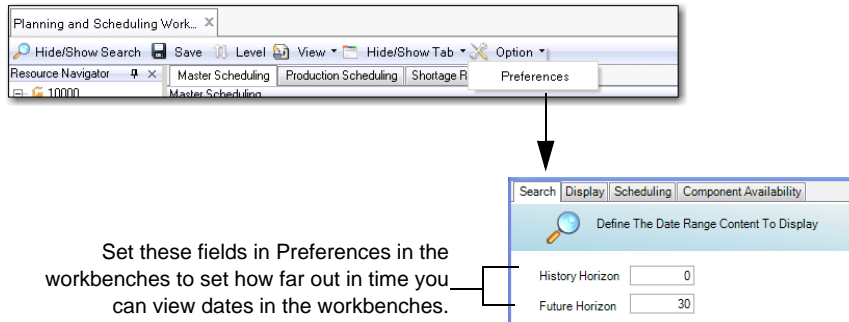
Planning and Scheduling Work... ×

Hide/Show Search  Save  Level  View  Hide/Show Tab  Option

Resource Navigator  ×

10000

Master Scheduling  Production Scheduling  Shortage R

Preferences

Master Scheduling

Search  Display  Scheduling  Component Availability

Define The Date Range Content To Display

Set these fields in Preferences in the workbenches to set how far out in time you can view dates in the workbenches.

History Horizon  0

Future Horizon  30